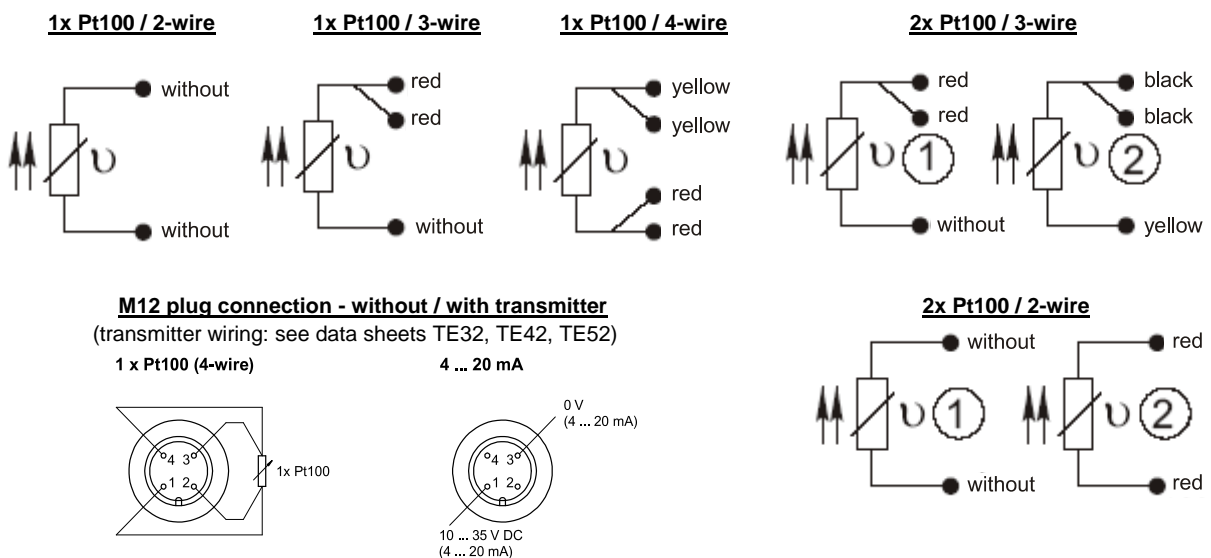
1x Pt100 / 2-wire

without

υ

without

1x Pt100 / 3-wire

red

red

υ

without

1x Pt100 / 4-wire

yellow

yellow

υ

red

red

2x Pt100 / 3-wire

red

red

υ 1

without

black

black

υ 2

yellow

M12 plug connection - without / with transmitter
(transmitter wiring: see data sheets TE32, TE42, TE52)

1 x Pt100 (4-wire)

4 3
1 2

1x Pt100

4 ... 20 mA

0 V
(4 ... 20 mA)

4 3
1 2

10 ... 35 V DC
(4 ... 20 mA)

2x Pt100 / 2-wire

without

υ 1

without

red

υ 2

red